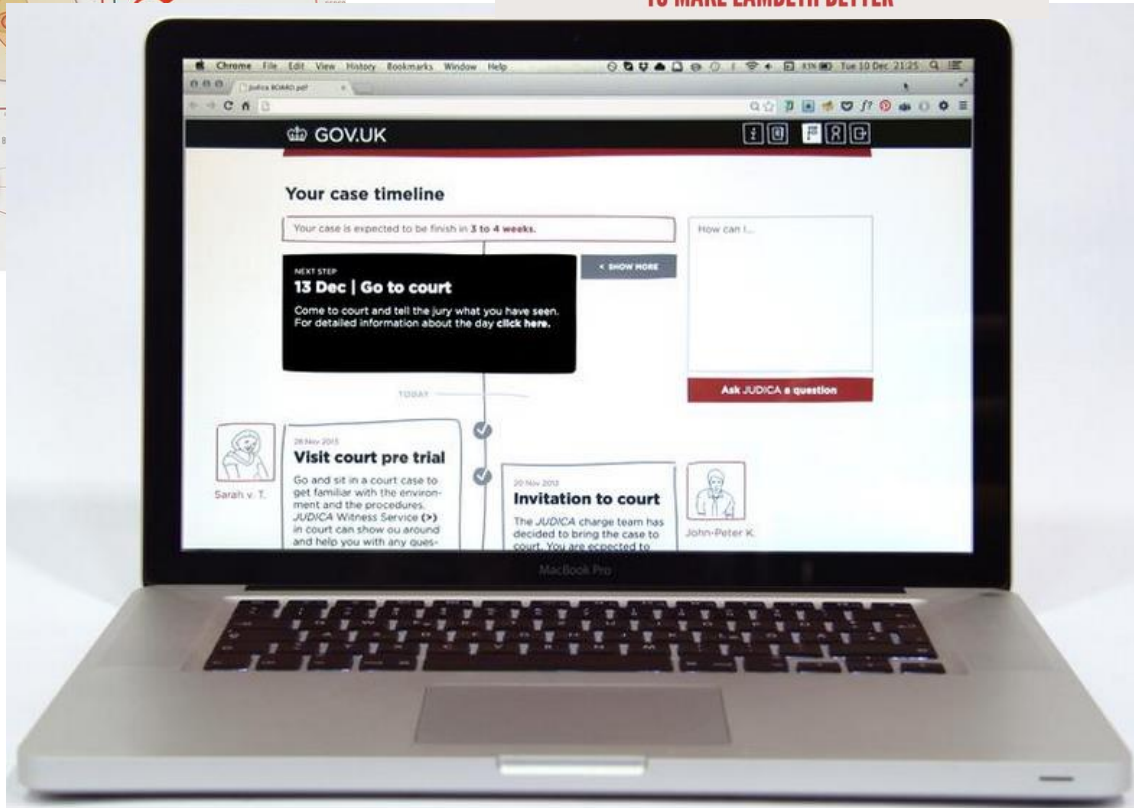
TO MAKE LAMBETH BETTER

Chrome File Edit View History Bookmarks Window Help

Tue 10 Dec 21:25

Judica BOARD.pdf

GOV.UK

Your case timeline

Your case is expected to be finish in 3 to 4 weeks.

How can I...

NEXT STEP
13 Dec | Go to court
Come to court and tell the jury what you have seen. For detailed information about the day click here.

< SHOW MORE

Ask JUDICA a question

TODAY

28 Nov 2013
Visit court pre trial
Go and sit in a court case to get familiar with the environment and the procedures. JUDICA Witness Service (>) in court can show ou around and help you with any ques-

Sarah v. T.

20 Nov 2013
Invitation to court
The JUDICA charge team has decided to bring the case to court. You are ecpected to

John-Peter K.

MacBook Pro